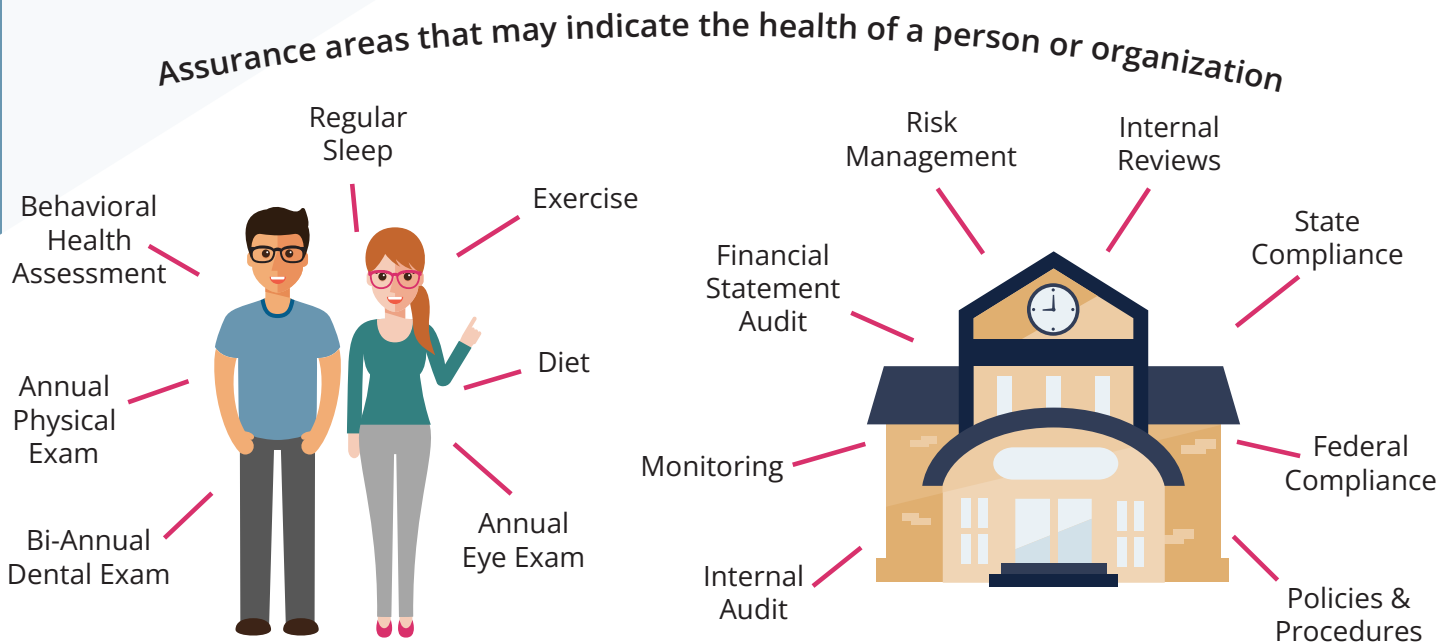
Assurance areas that may indicate the health of a person or organization

Regular Sleep

Behavioral Health Assessment

Exercise

Annual Physical Exam

Diet

Bi-Annual Dental Exam

Annual Eye Exam

Risk Management

Internal Reviews

Financial Statement Audit

State Compliance

Monitoring

Federal Compliance

Internal Audit

Policies & Procedures